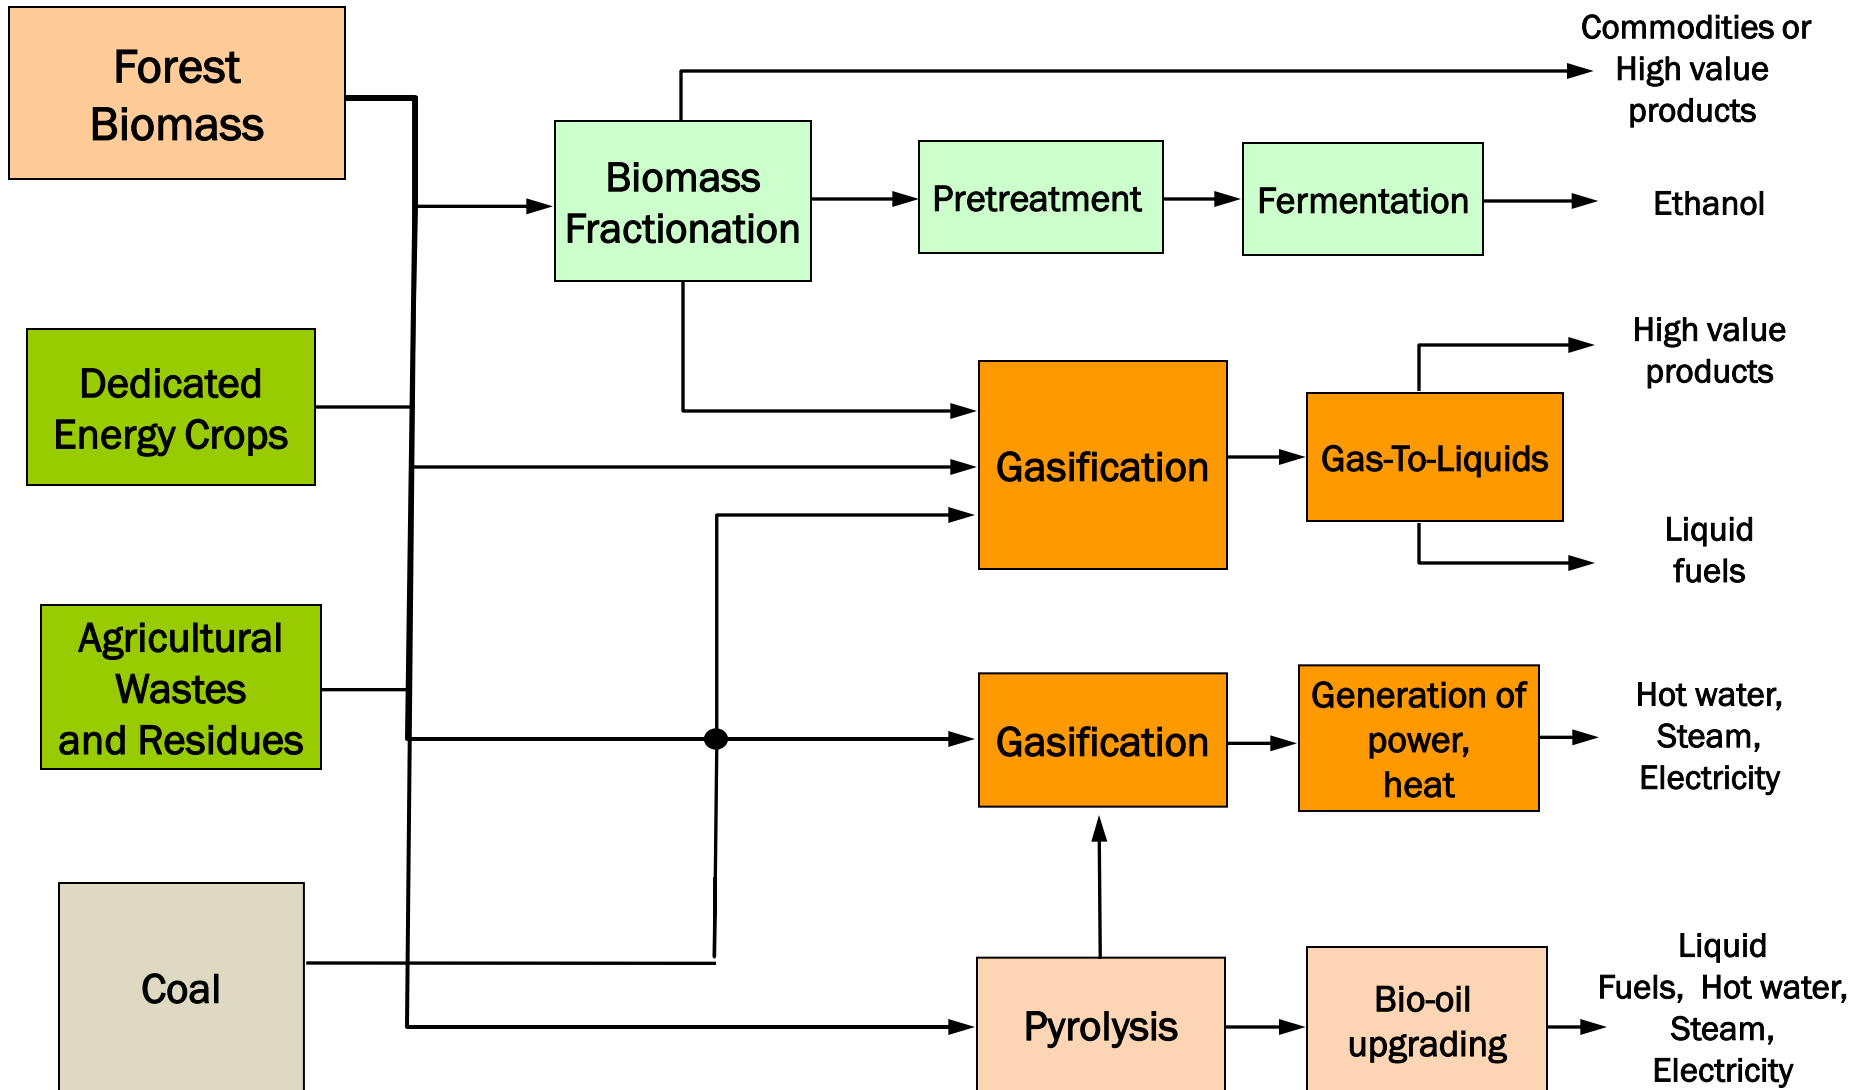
Forest Biomass

Dedicated Energy Crops

Agricultural Wastes and Residues

Coal

Biomass Fractionation

Pretreatment

Fermentation

Commodities or High value products

Ethanol

Gasification

Gas-To-Liquids

High value products

Liquid fuels

Gasification

Generation of power, heat

Hot water, Steam, Electricity

Pyrolysis

Bio-oil upgrading

Liquid Fuels, Hot water, Steam, Electricity